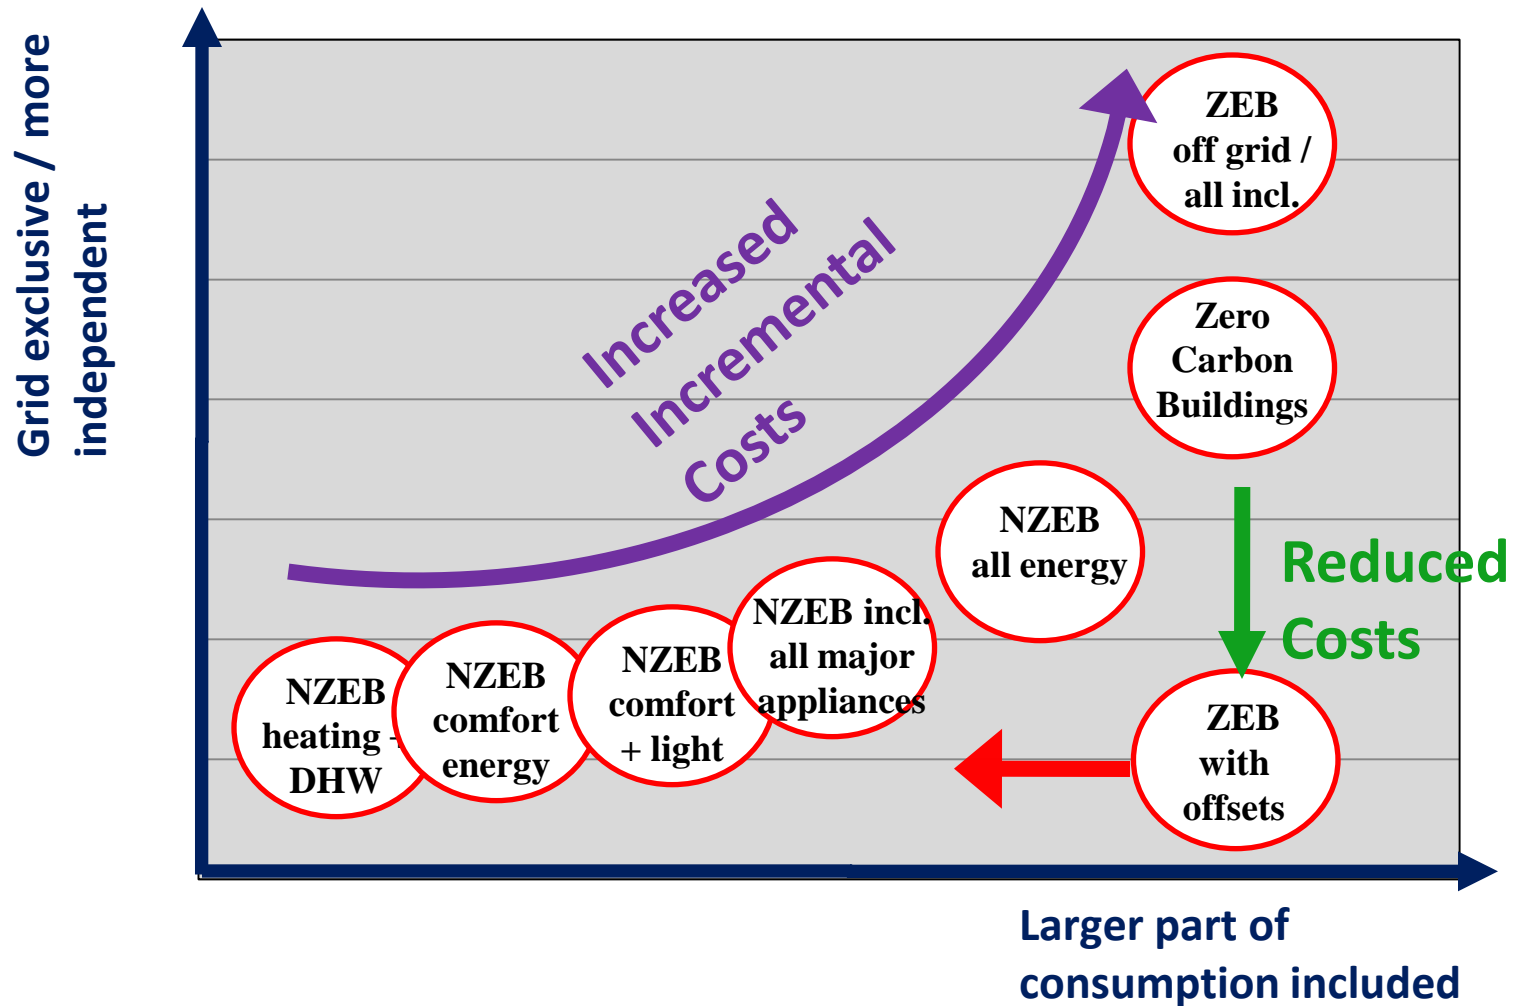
Grid exclusive / more independent

ZEB off grid / all incl.

Increased Incremental Costs

Zero Carbon Buildings

NZEB all energy

Reduced Costs

NZEB incl. all major appliances

NZEB heating + DHW

NZEB comfort energy

NZEB comfort + light

ZEB with offsets

Larger part of consumption included